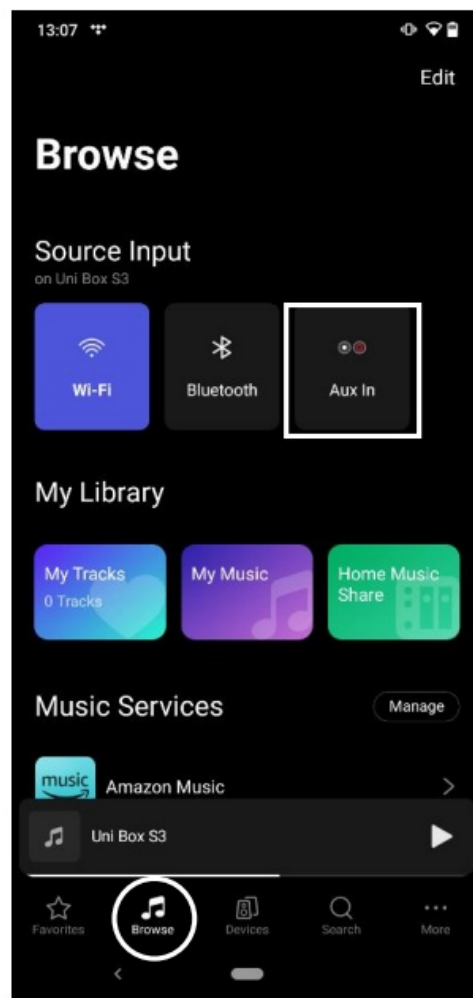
13:07

Edit

Browse

Source Input
on Uni Box S3

Wi-Fi

Bluetooth

Aux In

My Library

My Tracks
0 Tracks

My Music

Home Music Share

Music Services

Manage

music

Amazon Music

Uni Box S3

Favorites

Browse

Devices

Search

More